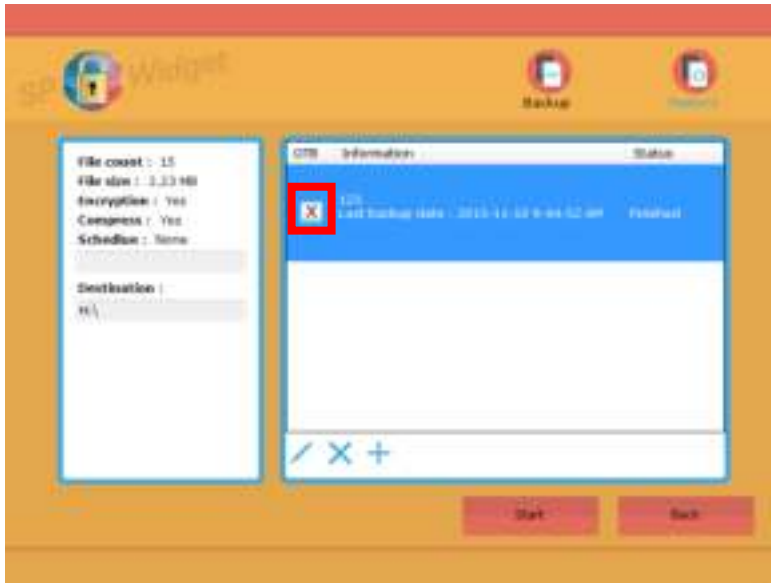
SP Widget

Backup

Restore

File count : 15
File size : 3.23 MB
Encryption : Yes
Compress : Yes
Schedule : None

Destination :
H:\

| OTB | Information | Status |
|---|---|---|
| X | 123 Last backup date : 2015-11-10 9:44:52 AM | Finished |

Start

Back